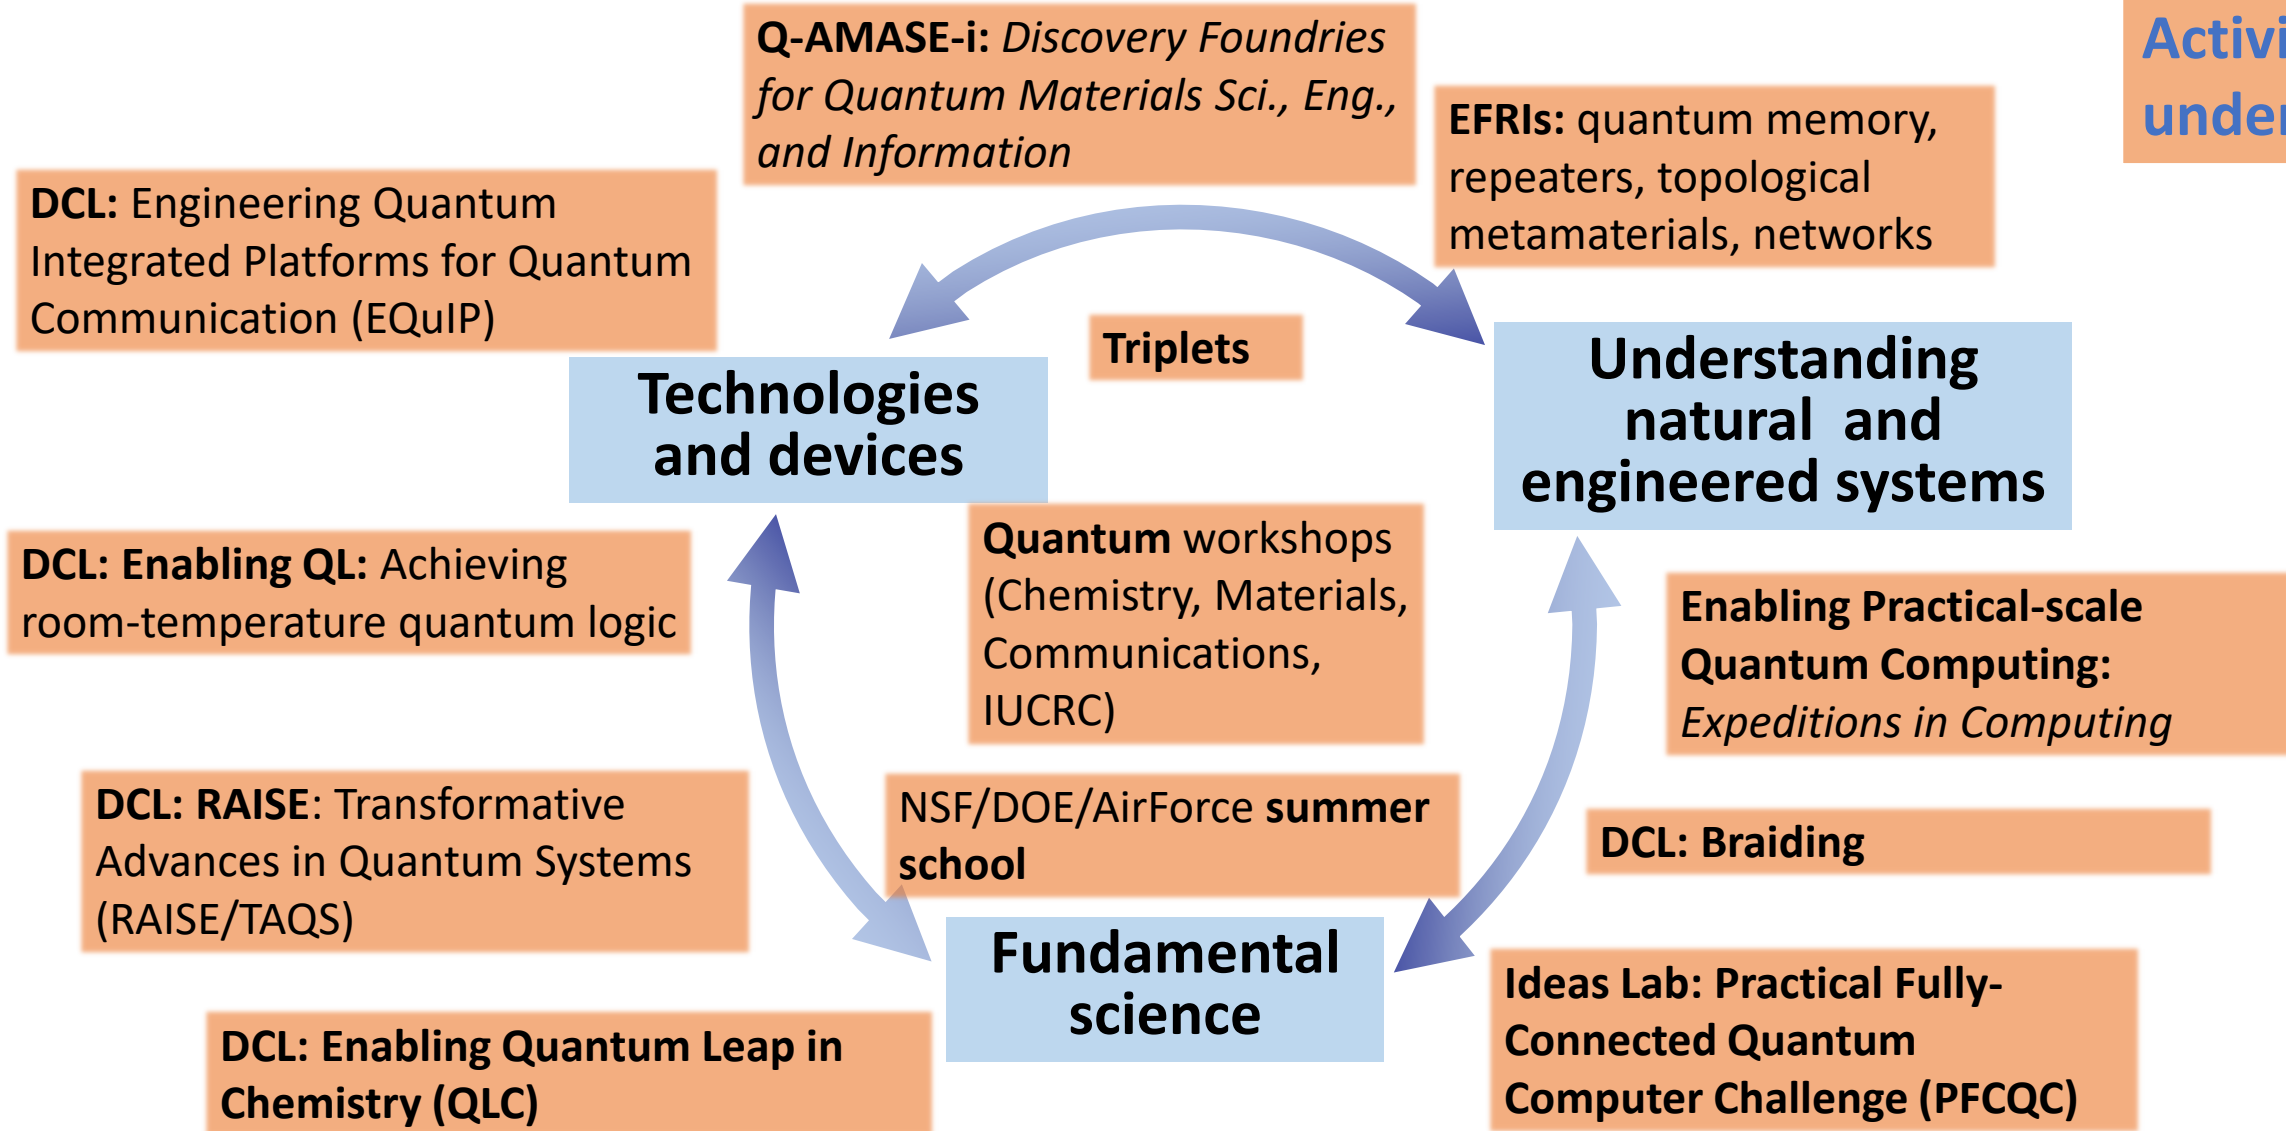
Activi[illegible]
under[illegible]

Q-AMASE-i: *Discovery Foundries for Quantum Materials Sci., Eng., and Information*

EFRIs: quantum memory, repeaters, topological metamaterials, networks

DCL: Engineering Quantum Integrated Platforms for Quantum Communication (EQuIP)

Triplets

Technologies and devices

Understanding natural and engineered systems

DCL: Enabling QL: Achieving room-temperature quantum logic

Quantum workshops (Chemistry, Materials, Communications, IUCRC)

Enabling Practical-scale Quantum Computing: *Expeditions in Computing*

DCL: RAISE: Transformative Advances in Quantum Systems (RAISE/TAQS)

NSF/DOE/AirForce summer school

DCL: Braiding

Fundamental science

Ideas Lab: Practical Fully-Connected Quantum Computer Challenge (PFCQC)

DCL: Enabling Quantum Leap in Chemistry (QLC)